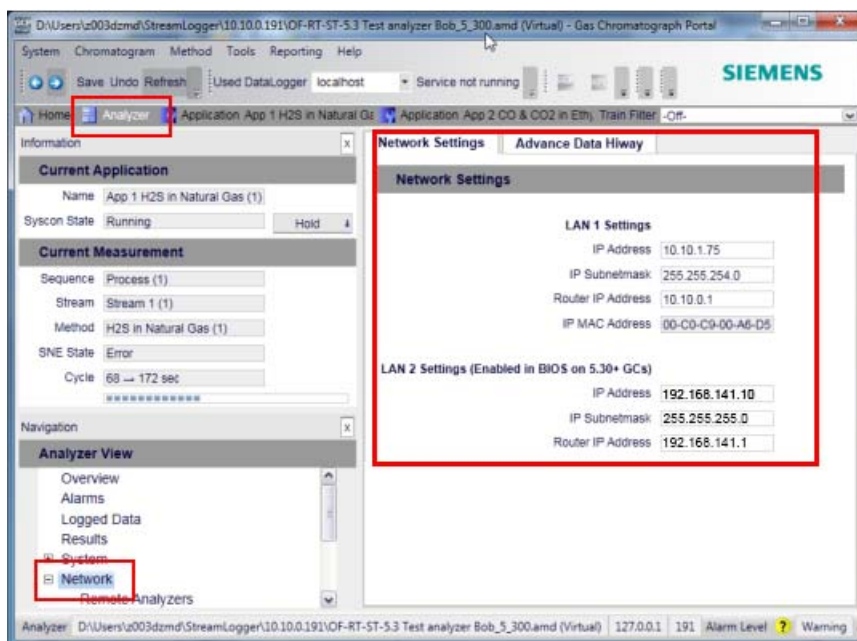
D:\Users\z003dzmd\StreamLogger\10.10.0.191\OF-RT-ST-5.3 Test analyzer Bob_5_300.amd (Virtual) - Gas Chromatograph Portal

System Chromatogram Method Tools Reporting Help

Save Undo Refresh Used DataLogger localhost Service not running

SIEMENS

Home Analyzer Application App 1 H2S in Natural Ga Application App 2 CO & CO2 in Eth Train Filter -Off-

Information

Current Application

Name App 1 H2S in Natural Gas (1)

Syscon State Running Hold

Current Measurement

Sequence Process (1)

Stream Stream 1 (1)

Method H2S in Natural Gas (1)

SNE State Error

Cycle 68 → 172 sec

Navigation

Analyzer View

Overview

Alarms

Logged Data

Results

System

Network

Remote Analyzers

Network Settings Advance Data Hiway

Network Settings

LAN 1 Settings

IP Address 10.10.1.75

IP Subnetmask 255.255.254.0

Router IP Address 10.10.0.1

IP MAC Address 00-C0-C9-00-A6-D5

LAN 2 Settings (Enabled in BIOS on 5.30+ GCs)

IP Address 192.168.141.10

IP Subnetmask 255.255.255.0

Router IP Address 192.168.141.1

Analyzer D:\Users\z003dzmd\StreamLogger\10.10.0.191\OF-RT-ST-5.3 Test analyzer Bob_5_300.amd (Virtual) 127.0.0.1 191 Alarm Level ? Warning